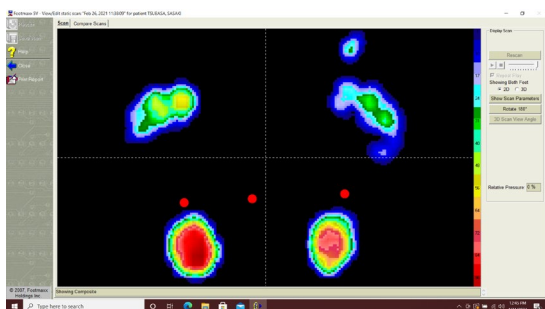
Footmaxx 3V - View/Edit static scan "Feb 26, 2021 11:30:08" for patient TOLBAGA, SAGAR

Scan | Compare Scans

Help
Close
Print Report

Display Scan
Rescan
Showing Both Feet
2D 3D
Show Scan Parameters
Rotate 180°
3D Scan View Angle

Relative Pressure 0 %

© 2007, Footmaxx Holdings Inc.
Showing Composite

Type here to search
12:40 PM